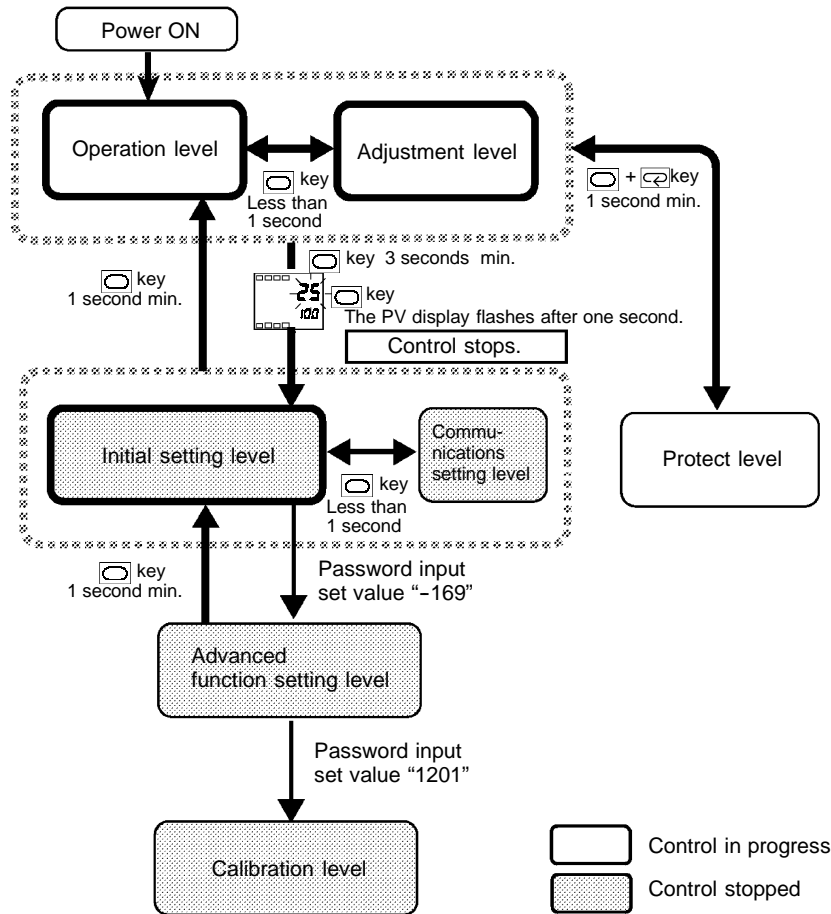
Power ON

Operation level

Adjustment level

key Less than 1 second

+ key 1 second min.

key 3 seconds min.

key 1 second min.

25
100

key

The PV display flashes after one second.

Control stops.

Initial setting level

Communications setting level

key Less than 1 second

Protect level

key 1 second min.

Password input set value "-169"

Advanced function setting level

Password input set value "1201"

Calibration level

Control in progress

Control stopped